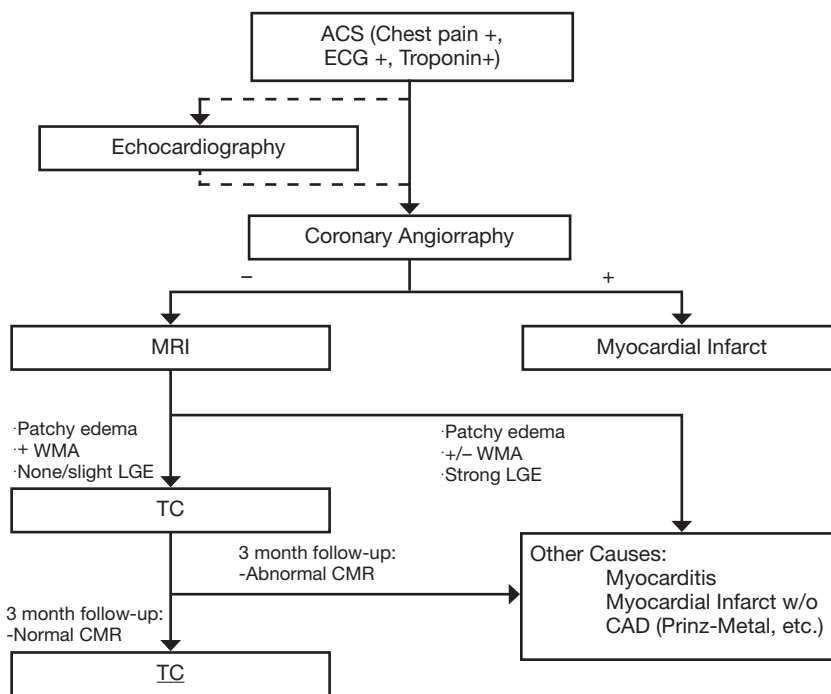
ACS (Chest pain +, ECG +, Troponin+)

Echocardiography

Coronary Angiorraphy

–

+

MRI

Myocardial Infarct

·Patchy edema
·+ WMA
·None/slight LGE

·Patchy edema
·+/– WMA
·Strong LGE

TC

3 month follow-up:
-Abnormal CMR

Other Causes:
Myocarditis
Myocardial Infarct w/o CAD (Prinz-Metal, etc.)

3 month follow-up:
-Normal CMR

TC